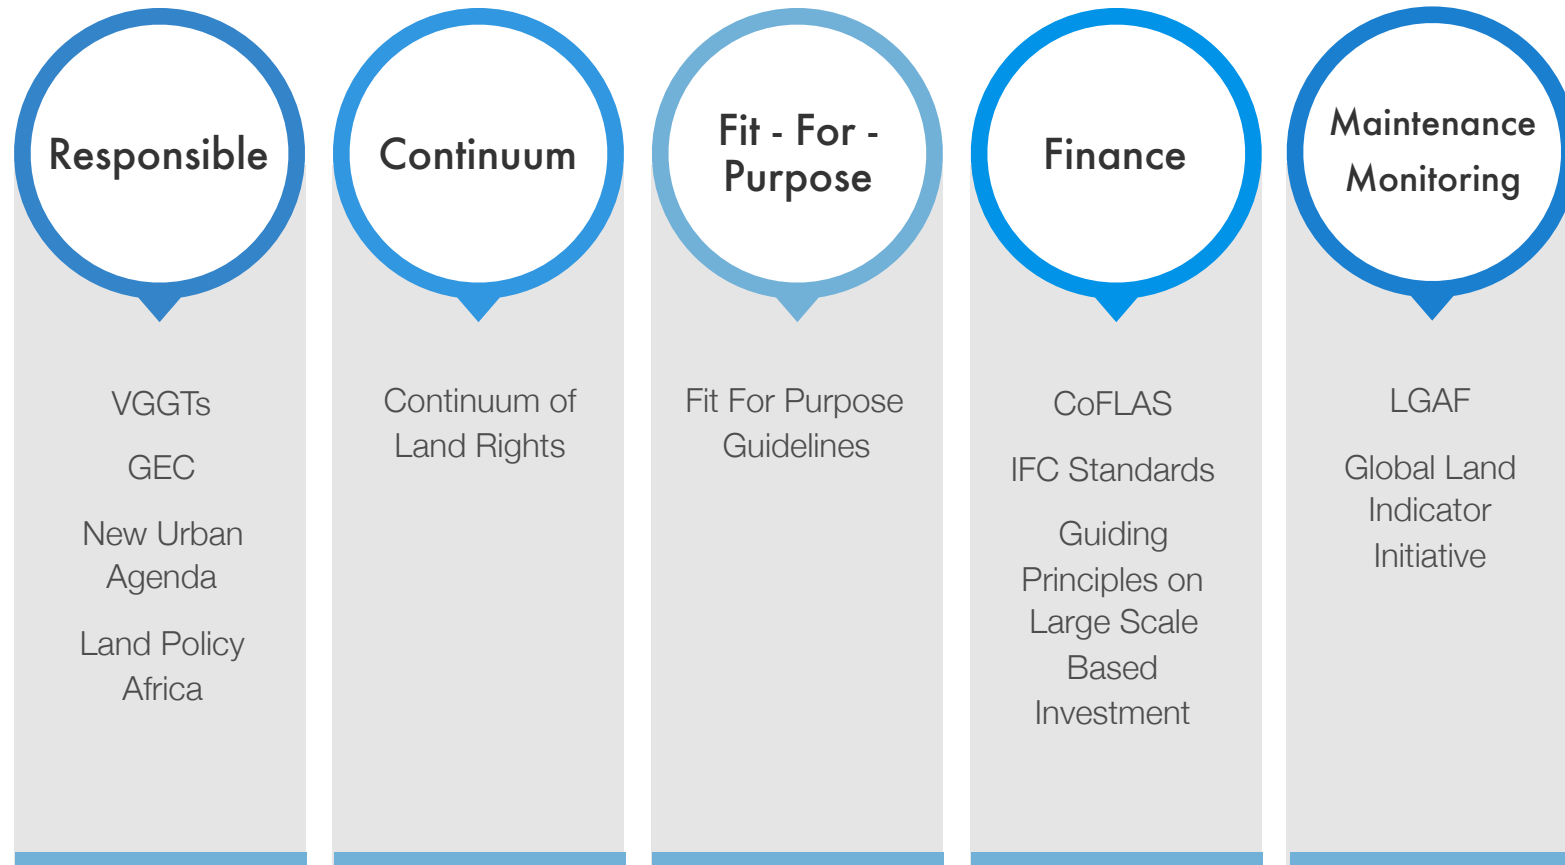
Responsible

VGGTs

GEC

New Urban Agenda

Land Policy Africa

Continuum

Continuum of Land Rights

Fit - For - Purpose

Fit For Purpose Guidelines

Finance

CoFLAS

IFC Standards

Guiding Principles on Large Scale Based Investment

Maintenance Monitoring

LGAF

Global Land Indicator Initiative